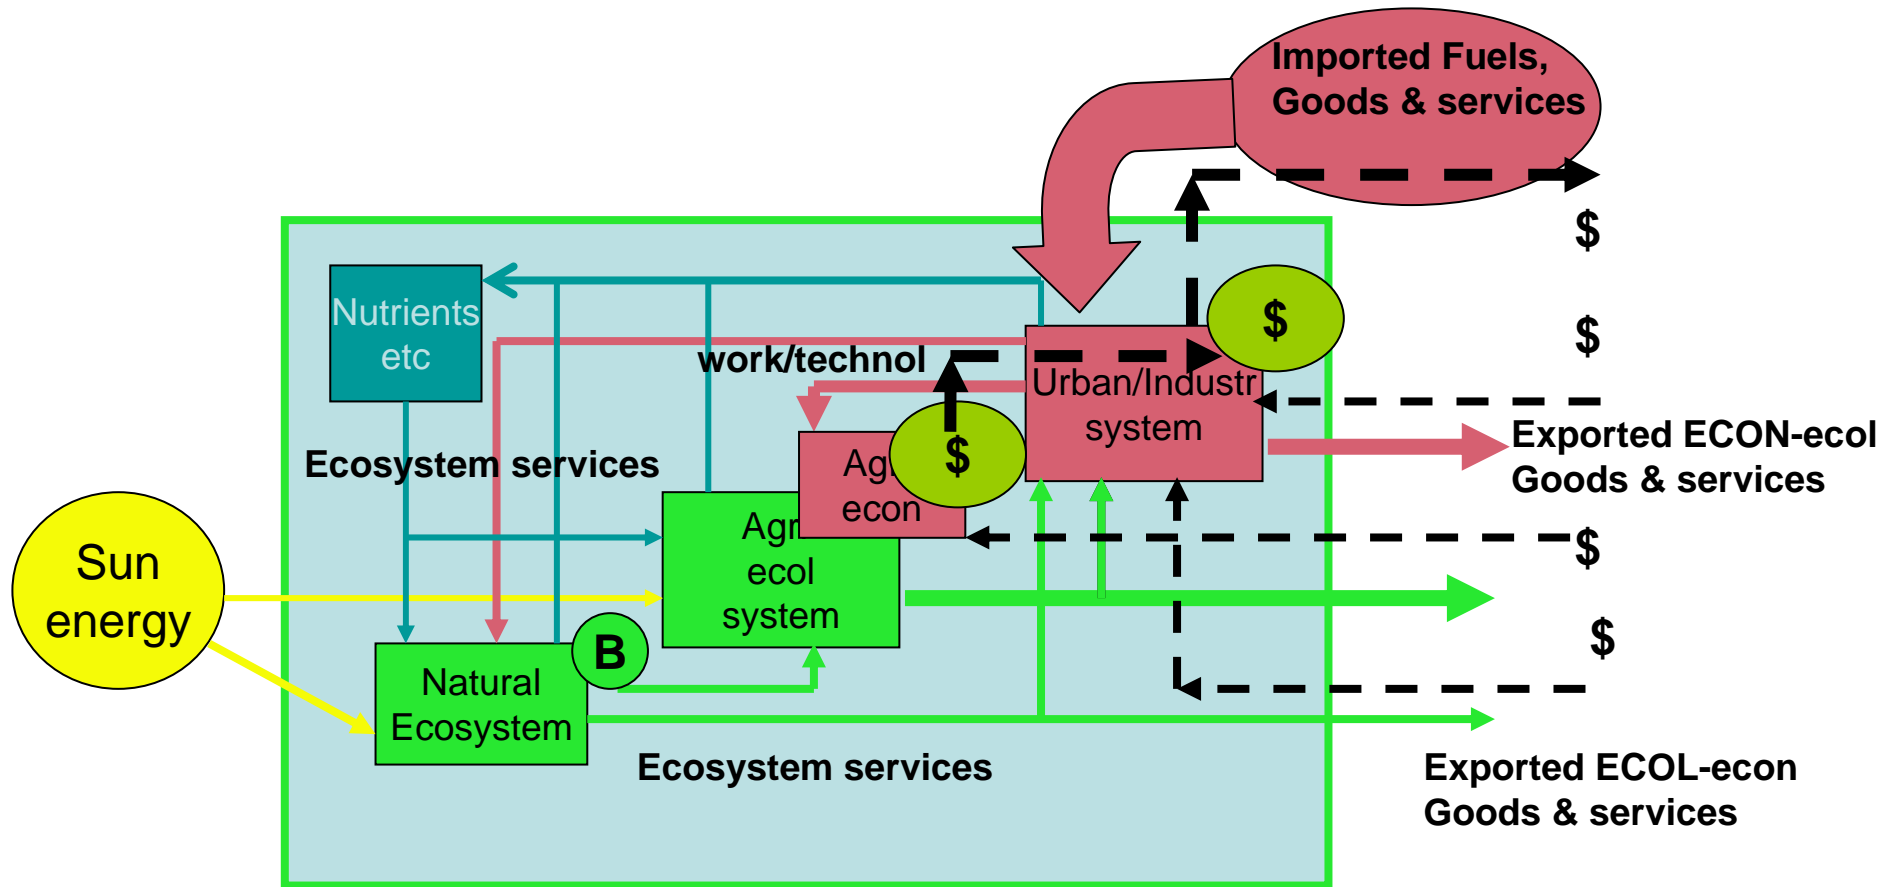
Imported Fuels, Goods & services

$

$

Nutrients etc

$

work/technol

Urban/Industr system

Ecosystem services

Agr econ

$

Exported ECON-ecol Goods & services

Agr ecol system

$

Sun energy

B

$

Natural Ecosystem

Ecosystem services

Exported ECOL-econ Goods & services